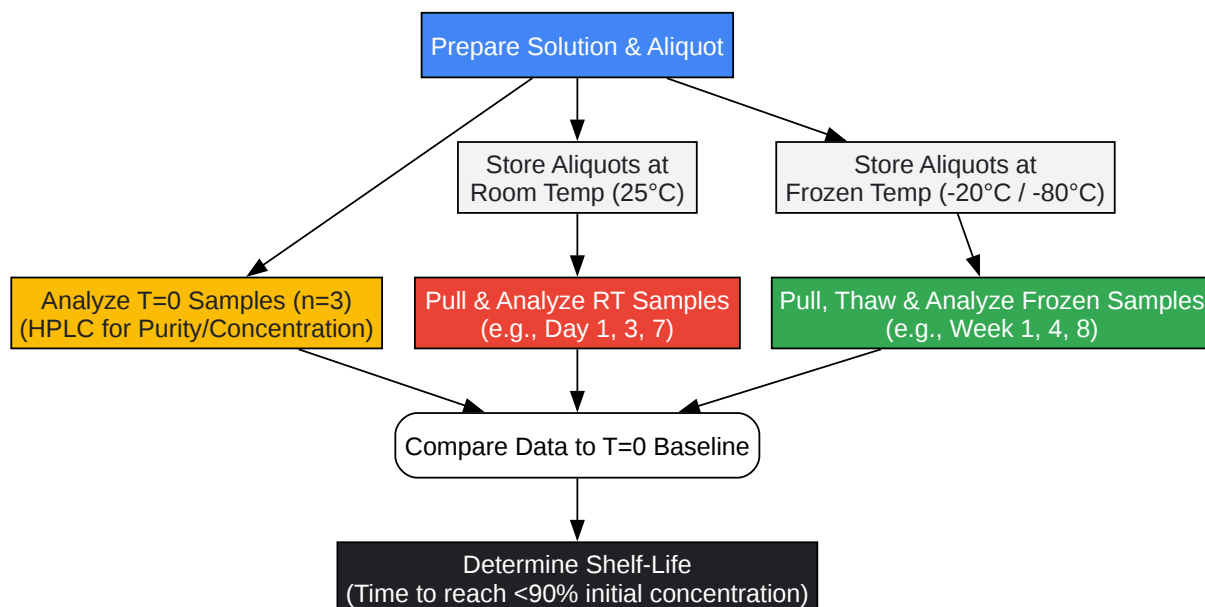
Prepare Solution & Aliquot

Store Aliquots at Room Temp (25°C)

Store Aliquots at Frozen Temp (-20°C / -80°C)

Analyze T=0 Samples (n=3) (HPLC for Purity/Concentration)

Pull & Analyze RT Samples (e.g., Day 1, 3, 7)

Pull, Thaw & Analyze Frozen Samples (e.g., Week 1, 4, 8)

Compare Data to T=0 Baseline

Determine Shelf-Life (Time to reach <90% initial concentration)